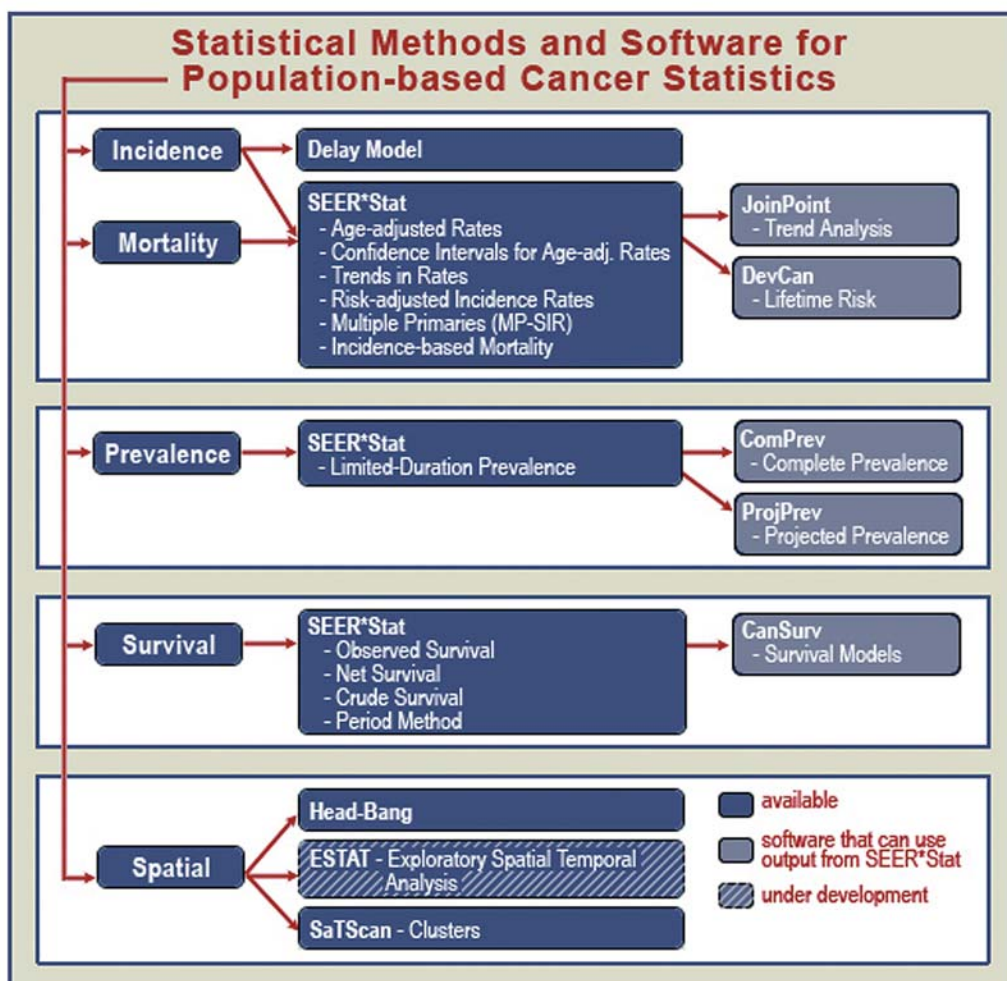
Statistical Methods and Software for Population-based Cancer Statistics

Incidence

Mortality

Delay Model

SEER*Stat
- Age-adjusted Rates
- Confidence Intervals for Age-adj. Rates
- Trends in Rates
- Risk-adjusted Incidence Rates
- Multiple Primaries (MP-SIR)
- Incidence-based Mortality

JoinPoint
- Trend Analysis

DevCan
- Lifetime Risk

Prevalence

SEER*Stat
- Limited-Duration Prevalence

ComPrev
- Complete Prevalence

ProjPrev
- Projected Prevalence

Survival

SEER*Stat
- Observed Survival
- Net Survival
- Crude Survival
- Period Method

CanSurv
- Survival Models

Spatial

Head-Bang

ESTAT - Exploratory Spatial Temporal Analysis

SaTScan - Clusters

available

software that can use output from SEER*Stat

under development